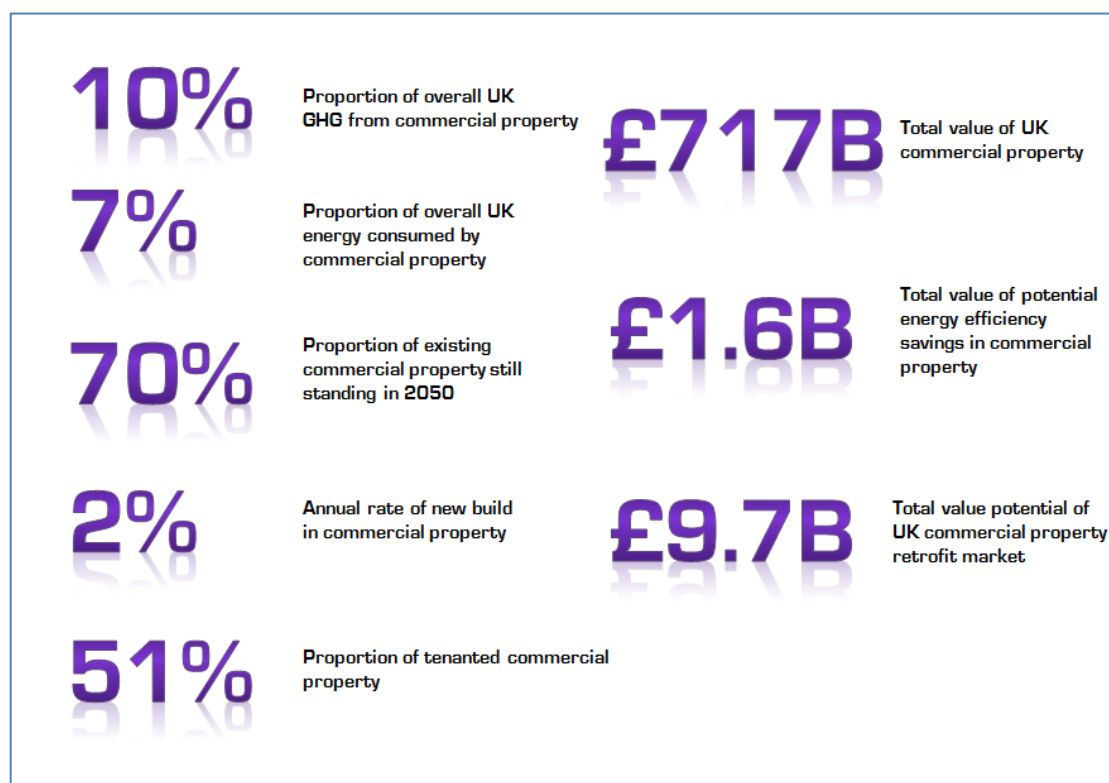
10%
Proportion of overall UK GHG from commercial property

7%
Proportion of overall UK energy consumed by commercial property

70%
Proportion of existing commercial property still standing in 2050

2%
Annual rate of new build in commercial property

51%
Proportion of tenanted commercial property

£717B
Total value of UK commercial property

£1.6B
Total value of potential energy efficiency savings in commercial property

£9.7B
Total value potential of UK commercial property retrofit market